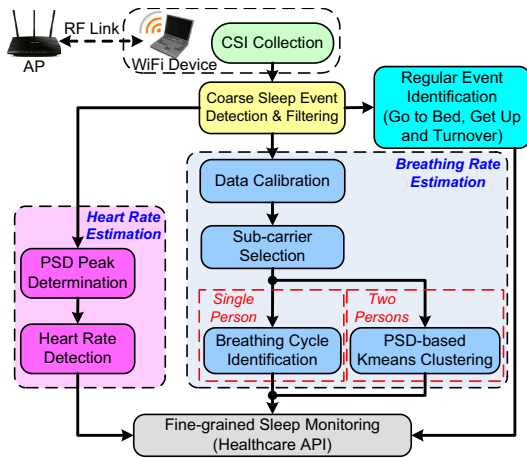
RF Link

AP

WiFi Device

CSI Collection

Coarse Sleep Event Detection & Filtering

Regular Event Identification (Go to Bed, Get Up and Turnover)

Breathing Rate Estimation

Data Calibration

Sub-carrier Selection

Heart Rate Estimation

PSD Peak Determination

Heart Rate Detection

Single Person

Two Persons

Breathing Cycle Identification

PSD-based Kmeans Clustering

Fine-grained Sleep Monitoring (Healthcare API)